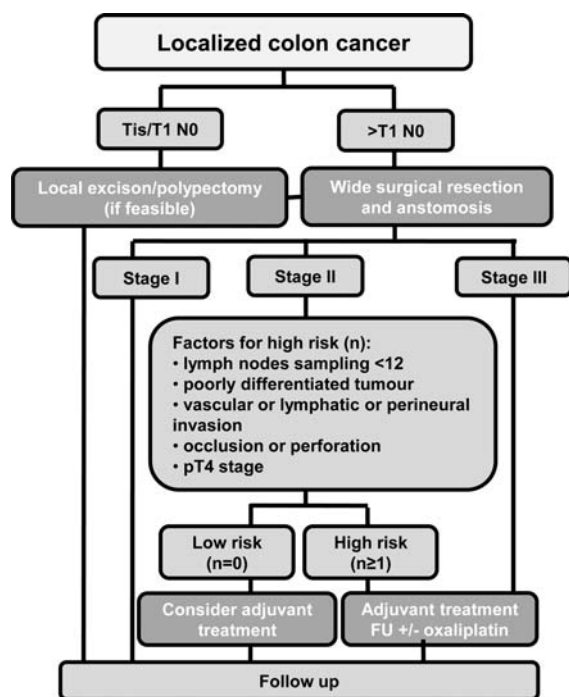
Localized colon cancer

Tis/T1 N0

>T1 N0

Local excision/polypectomy (if feasible)

Wide surgical resection and anstomosis

Stage I

Stage II

Stage III

Factors for high risk (n):
• lymph nodes sampling <12
• poorly differentiated tumour
• vascular or lymphatic or perineural invasion
• occlusion or perforation
• pT4 stage

Low risk (n=0)

High risk (n≥1)

Consider adjuvant treatment

Adjuvant treatment FU +/- oxaliplatin

Follow up